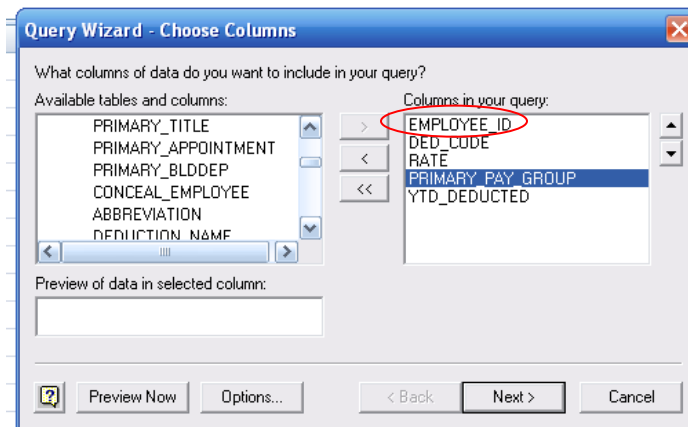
Query Wizard - Choose Columns

What columns of data do you want to include in your query?

Available tables and columns:

PRIMARY_TITLE
PRIMARY_APPOINTMENT
PRIMARY_BLDDEP
CONCEAL_EMPLOYEE
ABBREVIATION
DEDUCTION_NAME

>
<
<<

Columns in your query:

EMPLOYEE_ID
DED_CODE
RATE
PRIMARY_PAY_GROUP
YTD_DEDUCTED

Preview of data in selected column:

?
Preview Now
Options...
< Back
Next >
Cancel